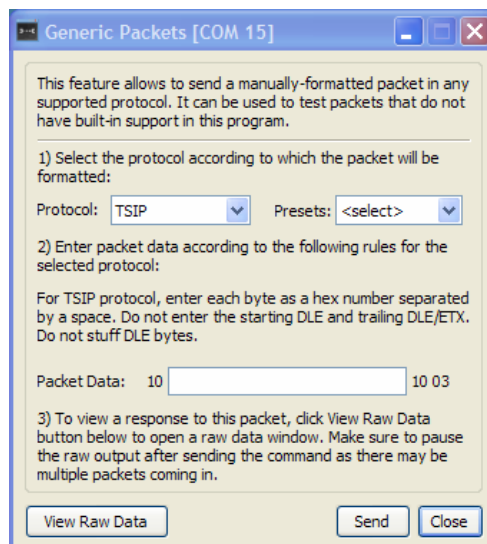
Generic Packets [COM 15]

This feature allows to send a manually-formatted packet in any supported protocol. It can be used to test packets that do not have built-in support in this program.

1) Select the protocol according to which the packet will be formatted:

Protocol: TSIP

Presets: <select>

2) Enter packet data according to the following rules for the selected protocol:

For TSIP protocol, enter each byte as a hex number separated by a space. Do not enter the starting DLE and trailing DLE/ETX. Do not stuff DLE bytes.

Packet Data: 10 10 03

3) To view a response to this packet, click View Raw Data button below to open a raw data window. Make sure to pause the raw output after sending the command as there may be multiple packets coming in.

View Raw Data

Send

Close